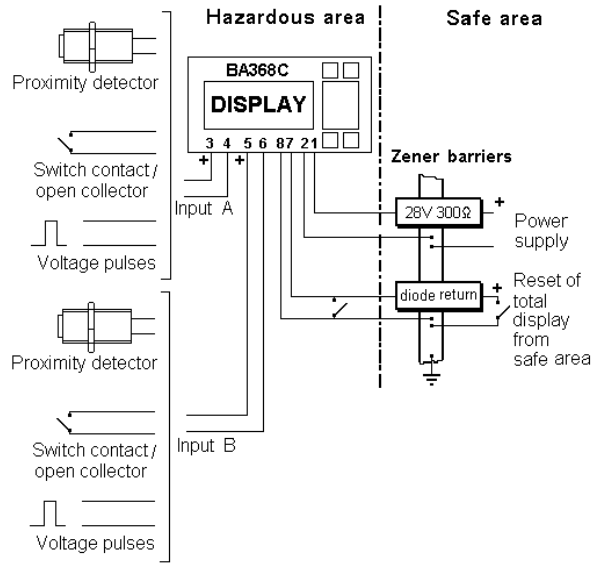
Hazardous area

Safe area

Proximity detector

BA368C

DISPLAY

3 4 5 6 8 7 2 1

+ +

Switch contact / open collector

Input A

Voltage pulses

Zener barriers

+

28V 300Ω

Power supply

diode return

+

Reset of total display from safe area

Proximity detector

Switch contact / open collector

Input B

Voltage pulses